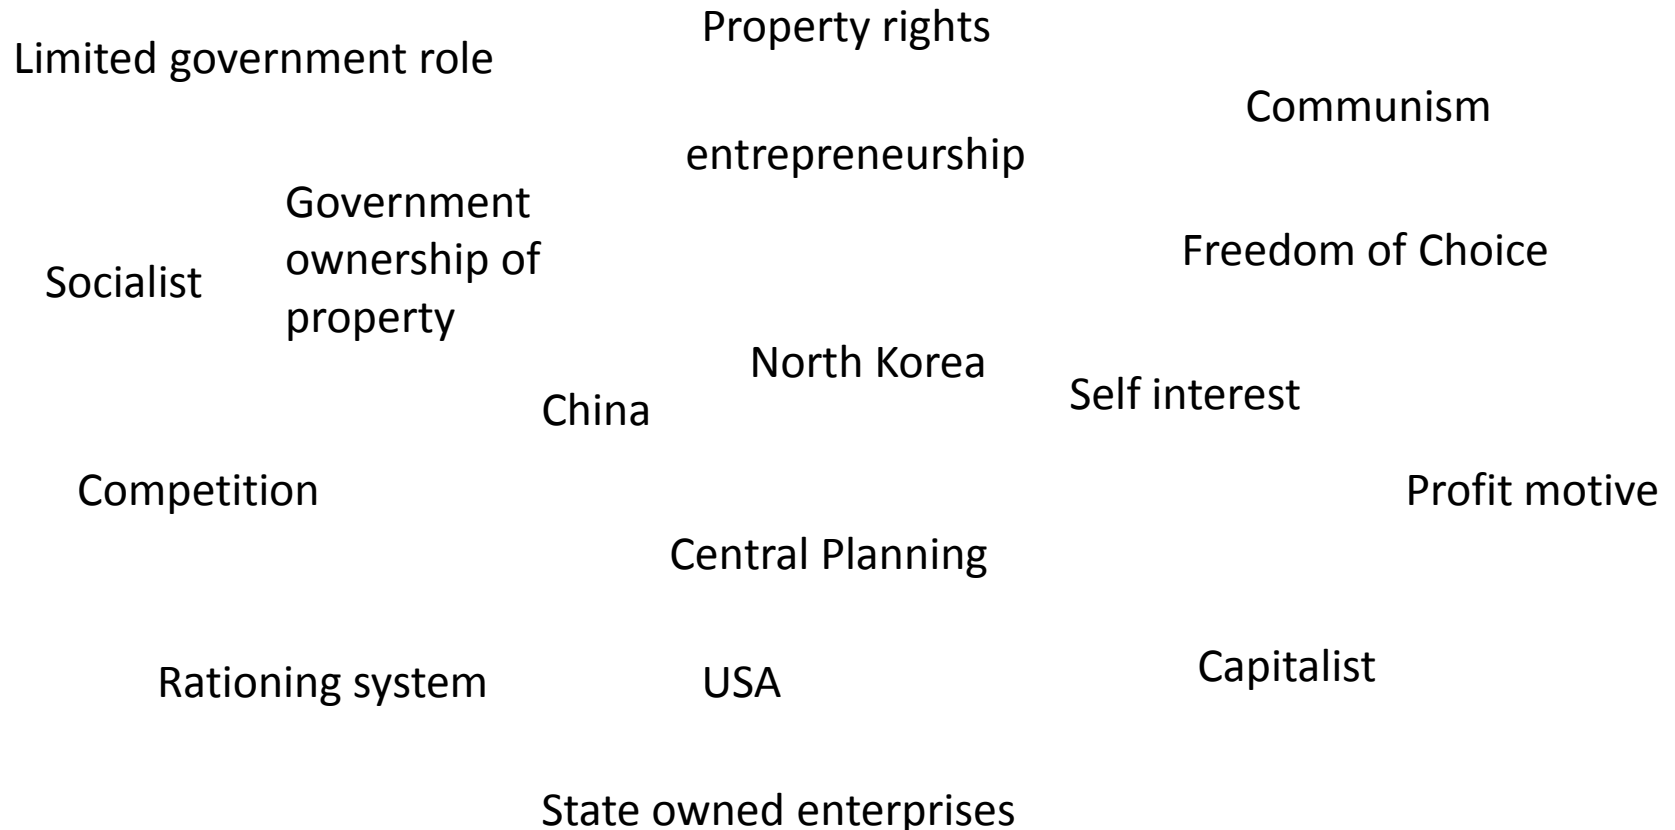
Property rights

Limited government role

Communism

entrepreneurship

Government ownership of property

Freedom of Choice

Socialist

North Korea

Self interest

China

Competition

Profit motive

Central Planning

Capitalist

Rationing system

USA

State owned enterprises